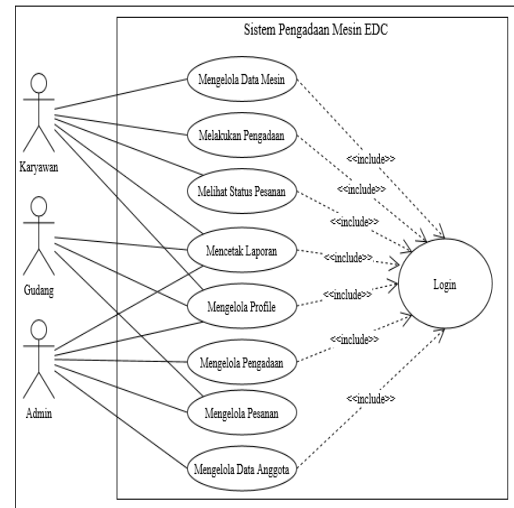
Sistem Pengadaan Mesin EDC

Karyawan

Gudang

Admin

Mengelola Data Mesin

Melakukan Pengadaan

Melihat Status Pesanan

Mencetak Laporan

Mengelola Profile

Mengelola Pengadaan

Mengelola Pesanan

Mengelola Data Anggota

<<include>>

<<include>>

<<include>>

<<include>>

<<include>>

<<include>>

<<include>>

Login